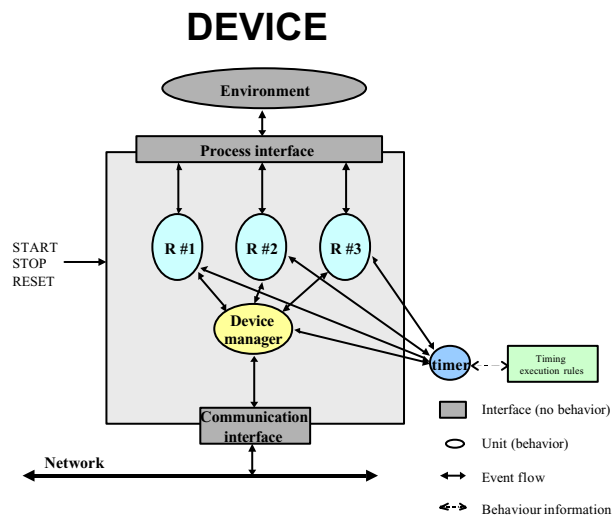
DEVICE

Environment

Process interface

START
STOP
RESET

R #1

R #2

R #3

Device manager

timer

Timing execution rules

Communication interface

Network

Interface (no behavior)

Unit (behavior)

Event flow

Behaviour information